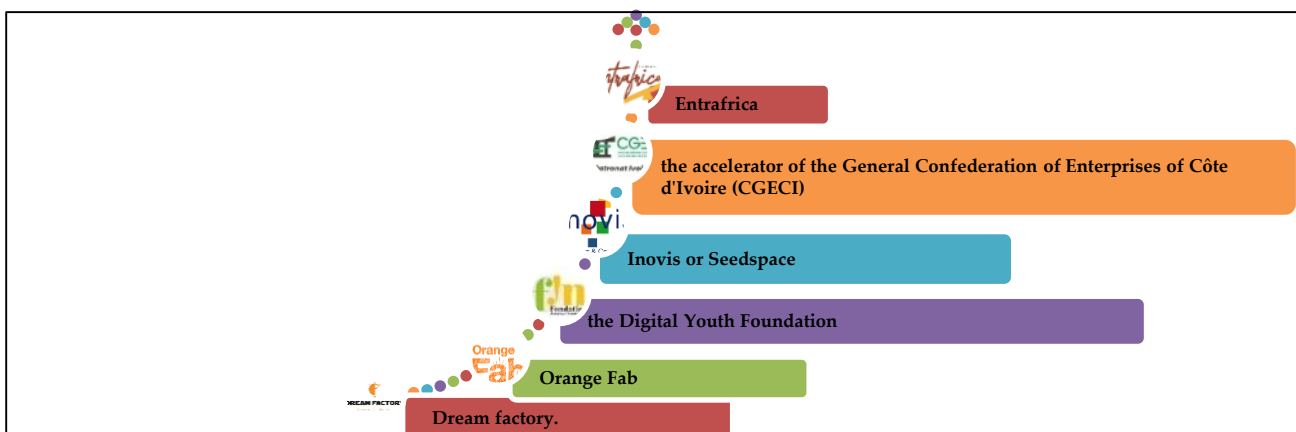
trafrica

Entrafrica

CGE

the accelerator of the General Confederation of Enterprises of Côte d'Ivoire (CGECI)

novi

Inovis or Seedspace

fjn

the Digital Youth Foundation

Orange
Fab

Orange Fab

DREAM FACTORY

Dream factory.